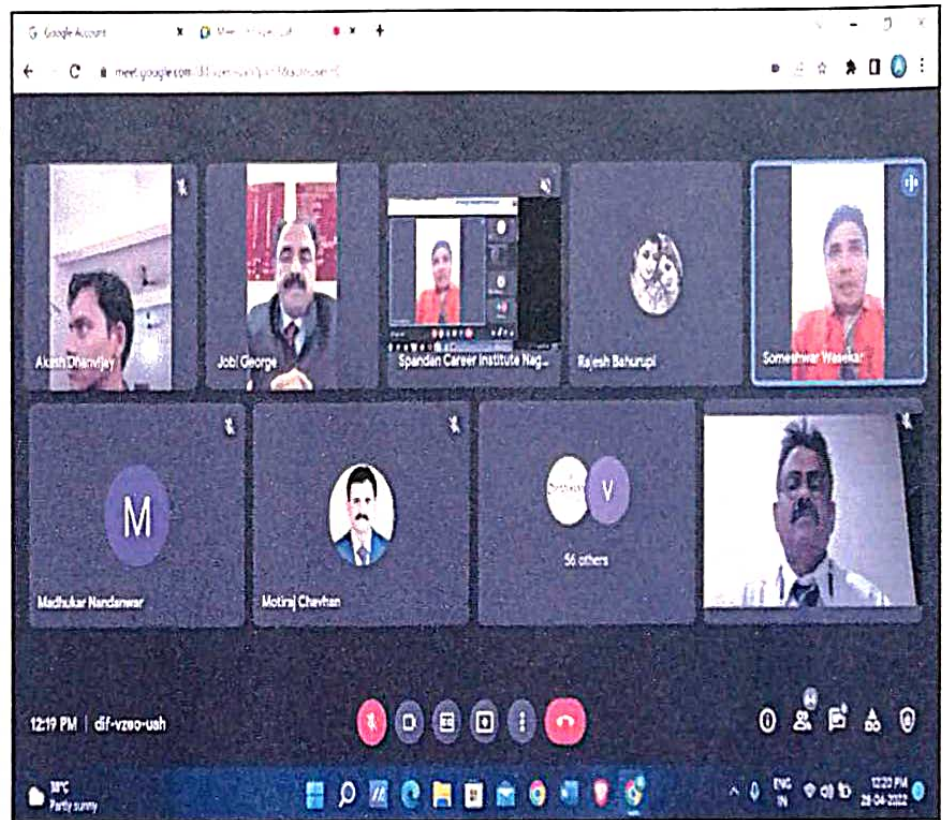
Google Account
meet.google.com/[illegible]

Akash Dhanvijay
Jobi George
Spandan Career Institute Nag...
Rajesh Bahurupi
Someshwar Wasekar

M
Madhukar Nandanwar
Motiraj Chavhan
V
56 others

12:19 PM | dif-vzeo-ush

38°C
Partly sunny

ENG
IN
12:20 PM
28-04-2022